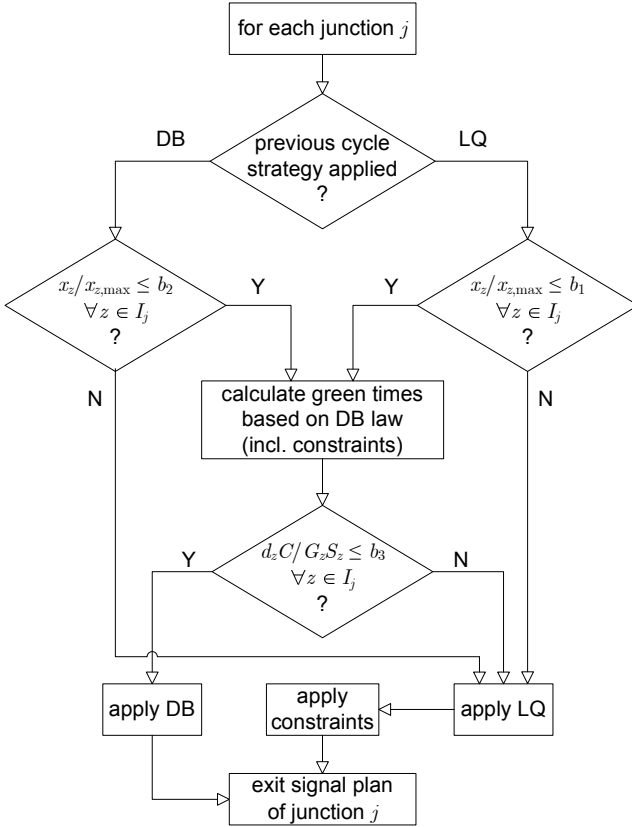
for each junction $j$

DB

previous cycle strategy applied ?

LQ

$x_z/x_{z,\max} \leq b_2$ $\forall z \in I_j$ ?

Y

Y

$x_z/x_{z,\max} \leq b_1$ $\forall z \in I_j$ ?

N

calculate green times based on DB law (incl. constraints)

N

Y

$d_z C/G_z S_z \leq b_3$ $\forall z \in I_j$ ?

N

apply DB

apply constraints

apply LQ

exit signal plan of junction $j$